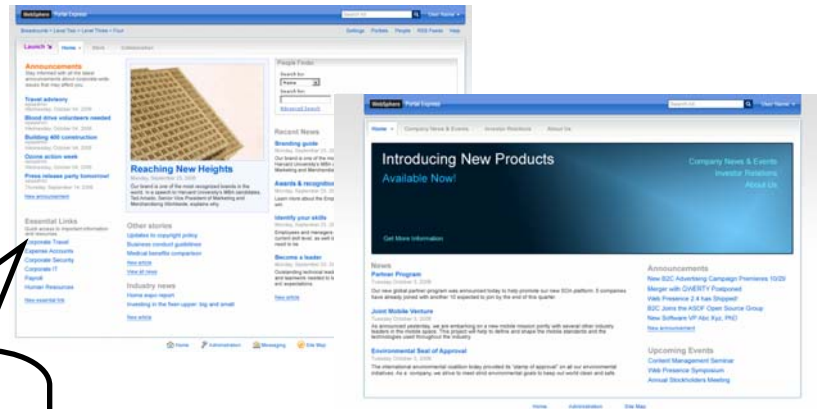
WebSphere Portal Express

Search All

User Name

Breadcrumb > Level Two > Level Three > Four

Settings Portlets People RSS Feeds Help

Launch Home Work Collaboration

Announcements

Stay informed with all the latest announcements about corporate-wide issues that may affect you.

Travel advisory

Blood drive volunteers needed

Building 400 construction

Ozone action week

Press release party tomorrow!

New announcement

Essential Links

Quick access to important information and resources.

Corporate Travel

Expense Accounts

Corporate Security

Corporate IT

Payroll

Human Resources

New essential link

Reaching New Heights

Other stories

Updates to copyright policy

Business conduct guidelines

Medical benefits comparison

New article

View all news

Industry news

Home expo report

Investing in the fixer-upper: big and small

New article

People Finder

Search for:

Name

Search for:

Advanced Search

Recent News

Branding guide

Awards & recognition

Identify your skills

Become a leader

New article

Home Administration Messaging Site Map

WebSphere Portal Express

Search All

User Name

Home Company News & Events Investor Relations About Us

Introducing New Products

Available Now!

Company News & Events

Investor Relations

About Us

Get More Information

News

Partner Program

Joint Mobile Venture

Environmental Seal of Approval

Announcements

New B2C Advertising Campaign Premieres 10/29

Merger with QWERTY Postponed

Web Presence 2.4 has Shipped!

B2C Joins the ASOF Open Source Group

New Software VP Abc Xyz, PhD

New announcement

Upcoming Events

Content Management Seminar

Web Presence Symposium

Annual Stockholders Meeting

Home Administration Site Map